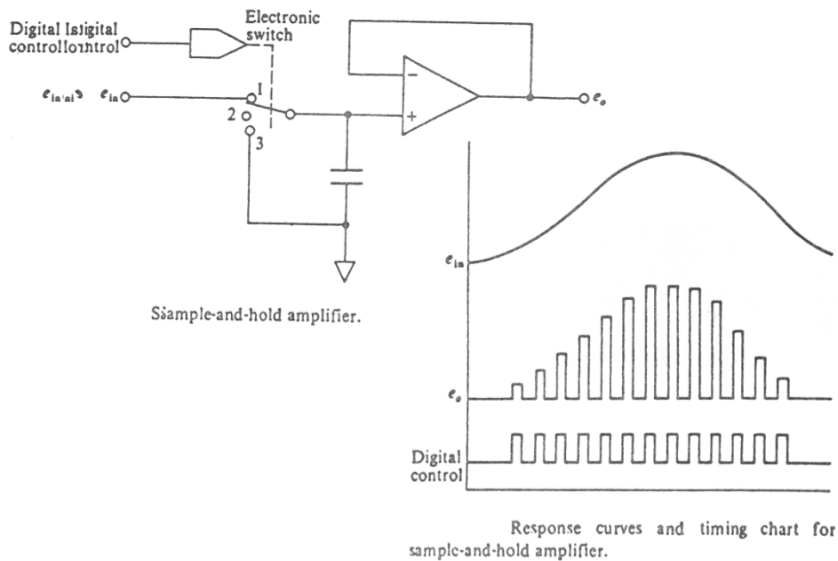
Digital Iatigital controllontrol

Electronic switch

$e_{in'in}$ $e_{in}$

1

2

3

$-$

$+$

$e_o$

Sample-and-hold amplifier.

$e_{in}$

$e_o$

Digital control

Response curves and timing chart for sample-and-hold amplifier.